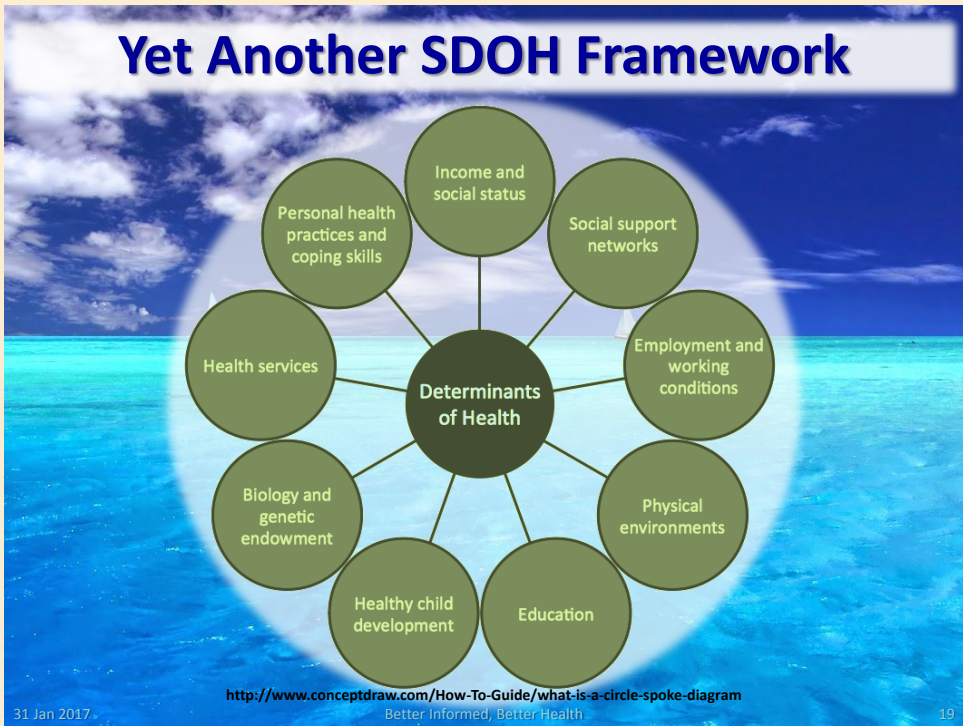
Yet Another SDOH Framework

Determinants of Health

Income and social status

Social support networks

Employment and working conditions

Physical environments

Education

Healthy child development

Biology and genetic endowment

Health services

Personal health practices and coping skills

http://www.conceptdraw.com/How-To-Guide/what-is-a-circle-spoke-diagram

31 Jan 2017

Better Informed, Better Health

19